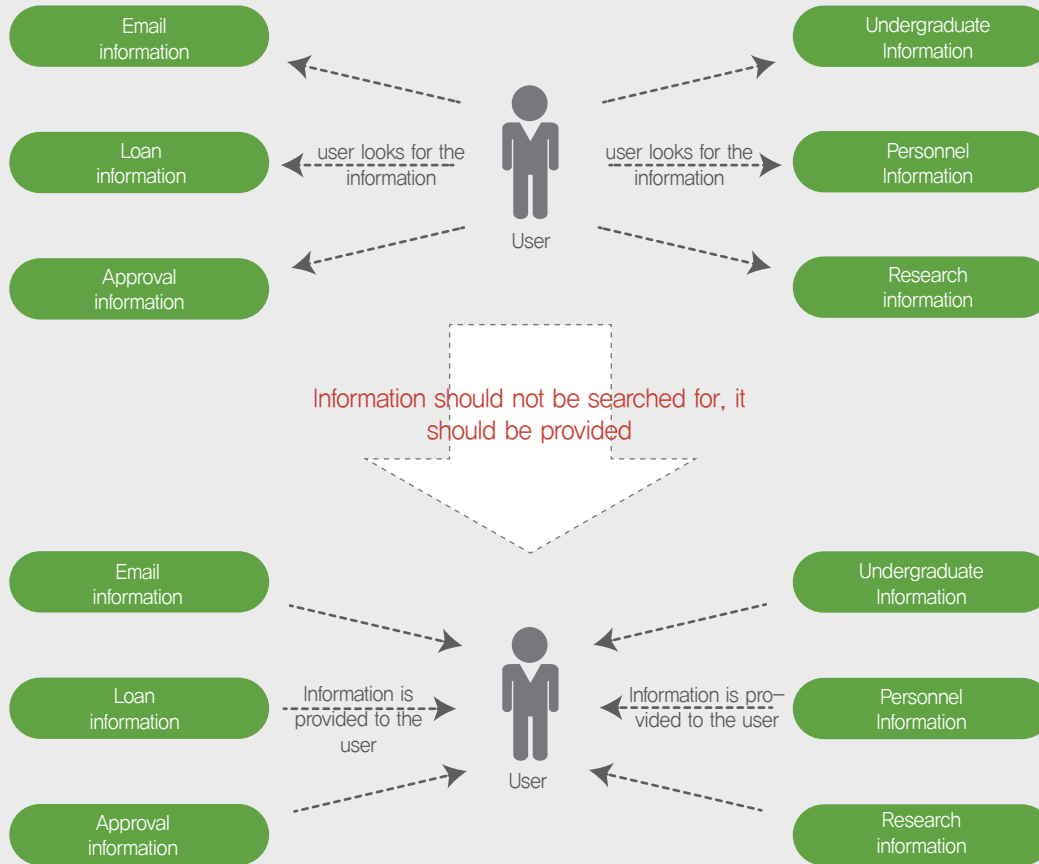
Email information

Undergraduate Information

Loan information

user looks for the information

User

user looks for the information

Personnel Information

Approval information

Research information

Information should not be searched for, it should be provided

Email information

Undergraduate Information

Loan information

Information is provided to the user

User

Information is pro–vided to the user

Personnel Information

Approval information

Research information